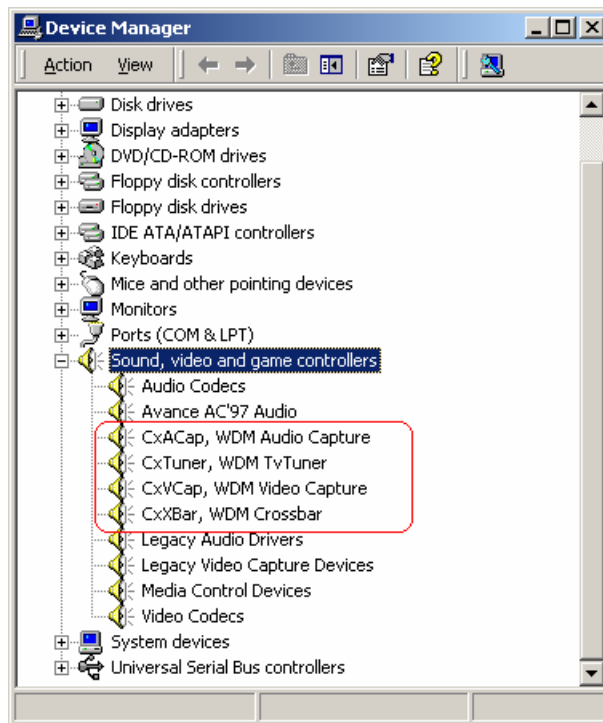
Device Manager

Action View

Disk drives
Display adapters
DVD/CD-ROM drives
Floppy disk controllers
Floppy disk drives
IDE ATA/ATAPI controllers
Keyboards
Mice and other pointing devices
Monitors
Ports (COM & LPT)
Sound, video and game controllers
Audio Codecs
Avance AC'97 Audio
CxACap, WDM Audio Capture
CxTuner, WDM TvTuner
CxVCap, WDM Video Capture
CxXBar, WDM Crossbar
Legacy Audio Drivers
Legacy Video Capture Devices
Media Control Devices
Video Codecs
System devices
Universal Serial Bus controllers